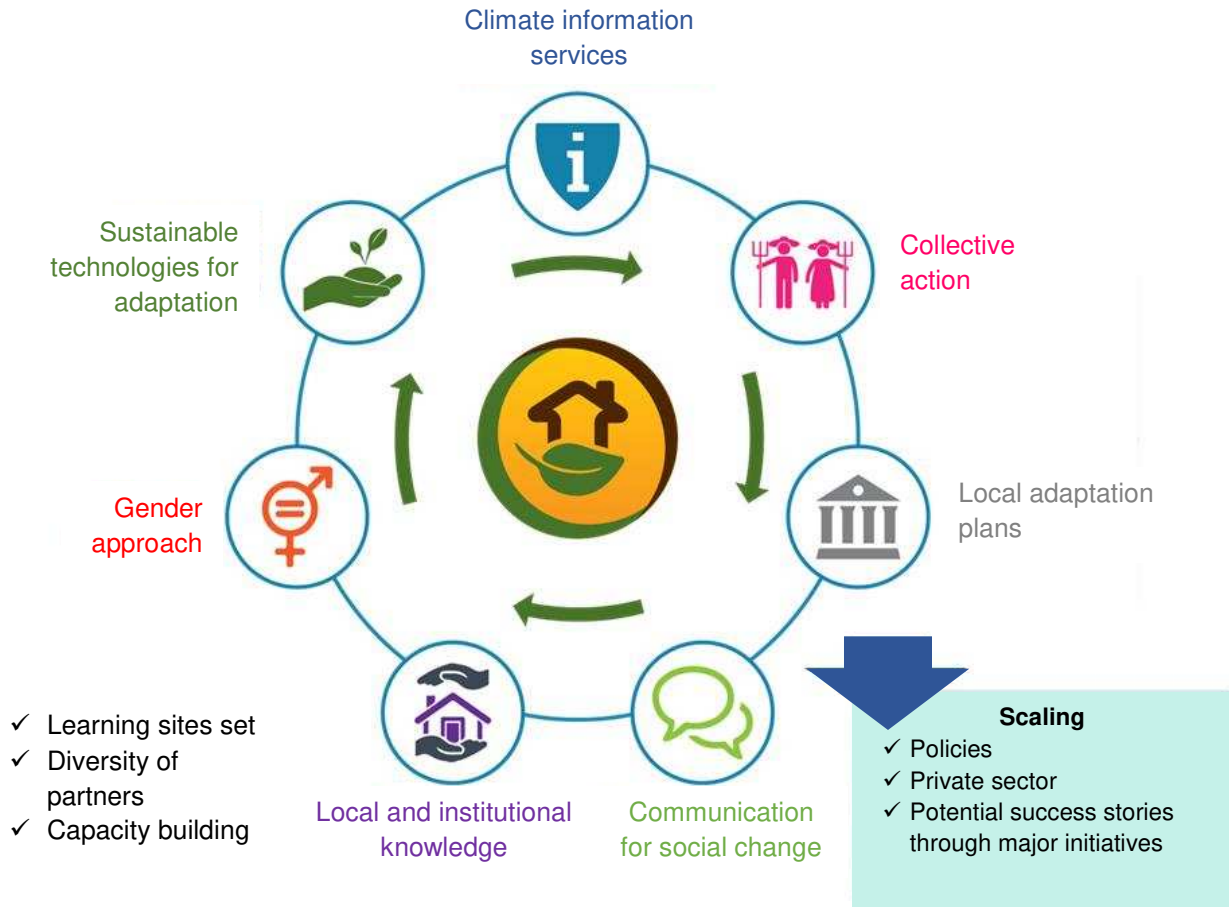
Climate information services

Sustainable technologies for adaptation

Collective action

Local adaptation plans

Gender approach

Local and institutional knowledge

Communication for social change

✓ Learning sites set
✓ Diversity of partners
✓ Capacity building

Scaling
✓ Policies
✓ Private sector
✓ Potential success stories through major initiatives